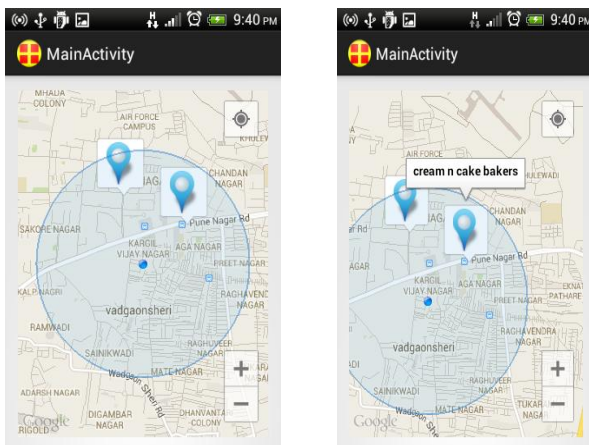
9:40 PM
MainActivity
MHADA COLONY
AIR FORCE CAMPUS
KHULEV
CHANDAN NAGAR
NAGAR
SAKORE NAGAR
Pune Nagar Rd
KARGIL VIJAY NAGAR
AGA NAGAR
PREET NAGAR
KALP NAGRI
RAGHAVENDRA NAGAR
vadgaonsheri
RAMWADI
SAINIKWADI
RAGHUVEER NAGAR
MATE NAGAR
ADARSH NAGAR
Wadgaon Sheri Rd
DIGAMBAR NAGAR
DHANVANTARI COLONY
RIGOLD
Google
+
−

9:40 PM
MainActivity
AIR FORCE
cream n cake bakers
KHULEWADI
CHANDAN NAGAR
ar Rd
Pune Nagar Rd
AGAR
KARGIL VIJAY NAGAR
AGA NAGAR
PREET NAGAR
EKNAT PATHARE
RAGHAVENDRA NAGAR
vadgaonsheri
RAGHUVEER NAGAR
SAINIKWADI
MATE NAGAR
TUKAR NAGAR
Wadgaon Sheri Rd
Google
+
−